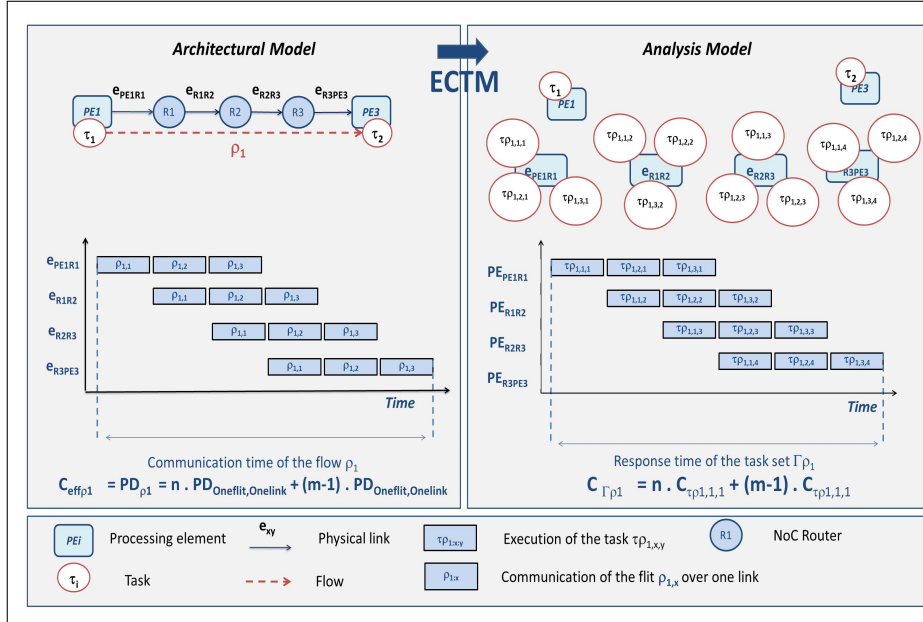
Architectural Model

ECTM

Analysis Model

PE1 $e_{PE1R1}$ R1 $e_{R1R2}$ R2 $e_{R2R3}$ R3 $e_{R3PE3}$ PE3

$\tau_1$ $\rho_1$ $\tau_2$

$e_{PE1R1}$ $\rho_{1,1}$ $\rho_{1,2}$ $\rho_{1,3}$

$e_{R1R2}$ $\rho_{1,1}$ $\rho_{1,2}$ $\rho_{1,3}$

$e_{R2R3}$ $\rho_{1,1}$ $\rho_{1,2}$ $\rho_{1,3}$

$e_{R3PE3}$ $\rho_{1,1}$ $\rho_{1,2}$ $\rho_{1,3}$

Time

Communication time of the flow $\rho_1$

$C_{eff\rho1} = PD_{\rho1} = n . PD_{Oneflit,Onelink} + (m-1) . PD_{Oneflit,Onelink}$

$\tau_1$ PE1 $\tau_2$ PE3

$\tau\rho_{1,1,1}$ $e_{PE1R1}$ $\tau\rho_{1,2,1}$ $\tau\rho_{1,3,1}$

$\tau\rho_{1,1,2}$ $\tau\rho_{1,2,2}$ $e_{R1R2}$ $\tau\rho_{1,3,2}$

$\tau\rho_{1,1,3}$ $e_{R2R3}$ $\tau\rho_{1,2,3}$ $\tau\rho_{1,2,3}$

$\tau\rho_{1,1,4}$ $\tau\rho_{1,2,4}$ R3PE3 $\tau\rho_{1,3,4}$

$PE_{PE1R1}$ $\tau\rho_{1,1,1}$ $\tau\rho_{1,2,1}$ $\tau\rho_{1,3,1}$

$PE_{R1R2}$ $\tau\rho_{1,1,2}$ $\tau\rho_{1,2,2}$ $\tau\rho_{1,3,2}$

$PE_{R2R3}$ $\tau\rho_{1,1,3}$ $\tau\rho_{1,2,3}$ $\tau\rho_{1,3,3}$

$PE_{R3PE3}$ $\tau\rho_{1,1,4}$ $\tau\rho_{1,2,4}$ $\tau\rho_{1,3,4}$

Time

Response time of the task set $\Gamma\rho_1$

$C_{\Gamma\rho1} = n . C_{\tau\rho1,1,1} + (m-1) . C_{\tau\rho1,1,1}$

PEi Processing element $e_{xy}$ Physical link $\tau\rho_{1:x:y}$ Execution of the task $\tau\rho_{1,x,y}$ R1 NoC Router

$\tau_i$ Task Flow $\rho_{1:x}$ Communication of the flit $\rho_{1,x}$ over one link